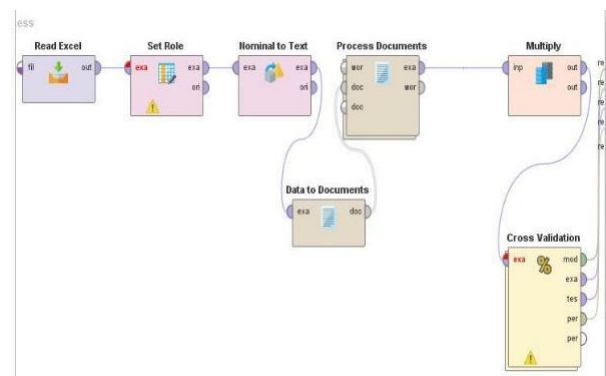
ess

Read Excel
fil
out

Set Role
exa
exa
ori

Nominal to Text
exa
exa
ori

Process Documents
wor
exa
doc
wor
doc

Multiply
inp
out
out

re
re
re
re
re

Data to Documents
exa
doc

Cross Validation
exa
mod
exa
tes
per
per